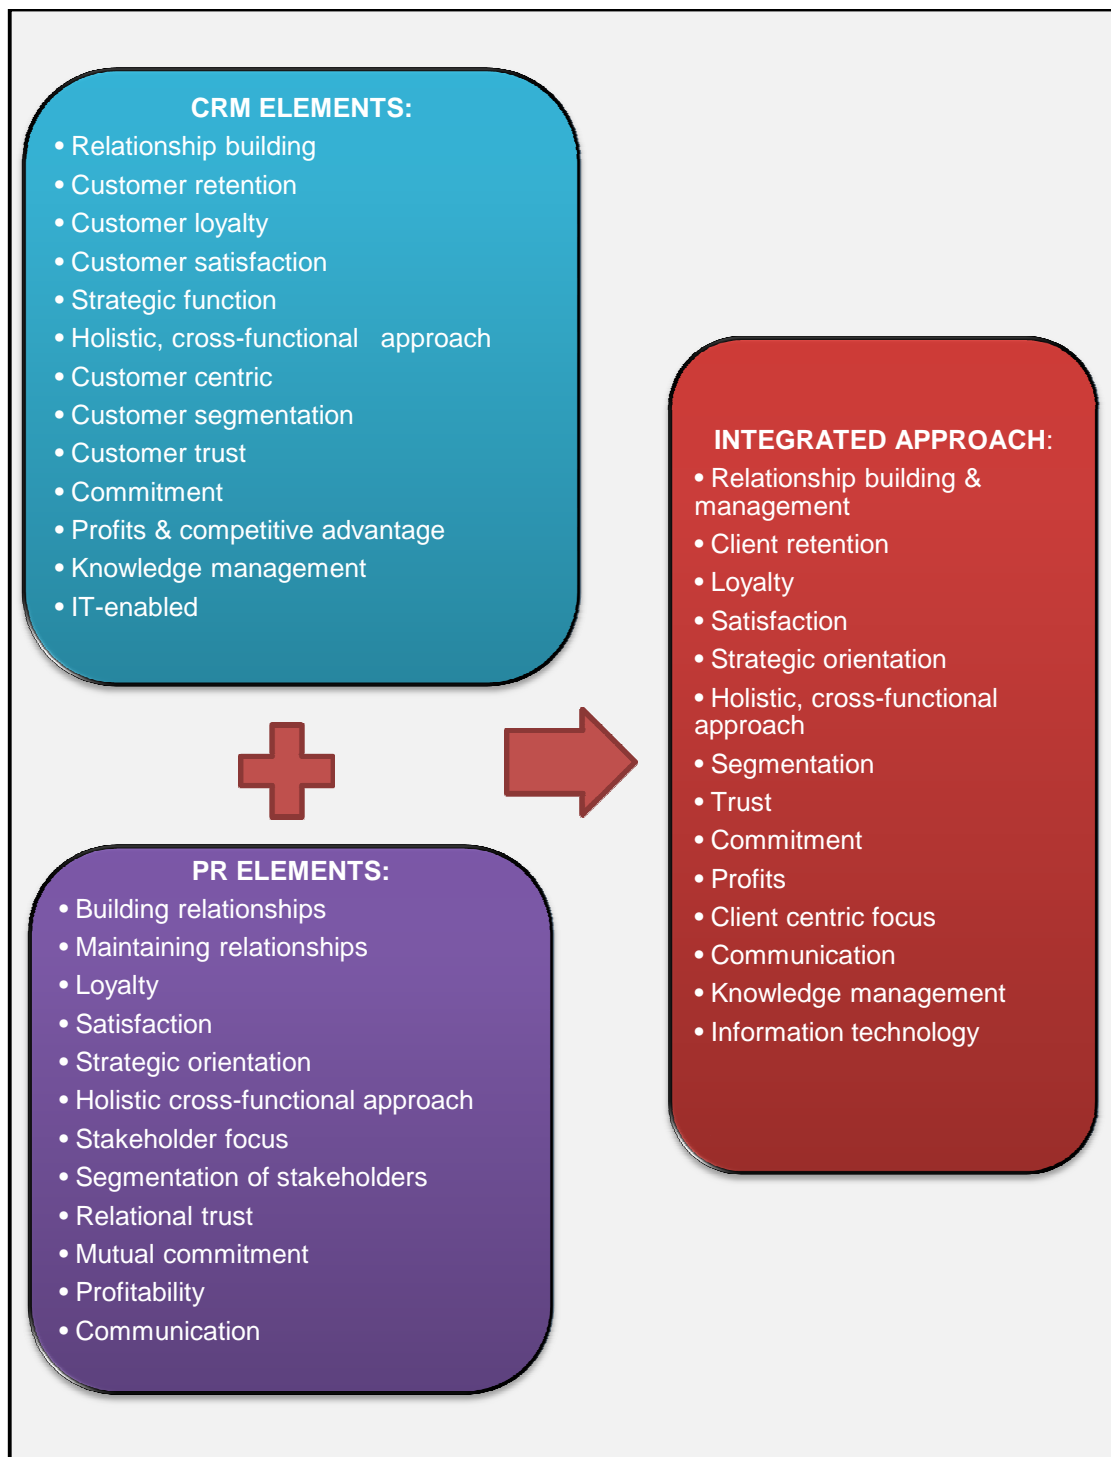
CRM ELEMENTS:
• Relationship building
• Customer retention
• Customer loyalty
• Customer satisfaction
• Strategic function
• Holistic, cross-functional approach
• Customer centric
• Customer segmentation
• Customer trust
• Commitment
• Profits & competitive advantage
• Knowledge management
• IT-enabled

PR ELEMENTS:
• Building relationships
• Maintaining relationships
• Loyalty
• Satisfaction
• Strategic orientation
• Holistic cross-functional approach
• Stakeholder focus
• Segmentation of stakeholders
• Relational trust
• Mutual commitment
• Profitability
• Communication

INTEGRATED APPROACH:
• Relationship building & management
• Client retention
• Loyalty
• Satisfaction
• Strategic orientation
• Holistic, cross-functional approach
• Segmentation
• Trust
• Commitment
• Profits
• Client centric focus
• Communication
• Knowledge management
• Information technology